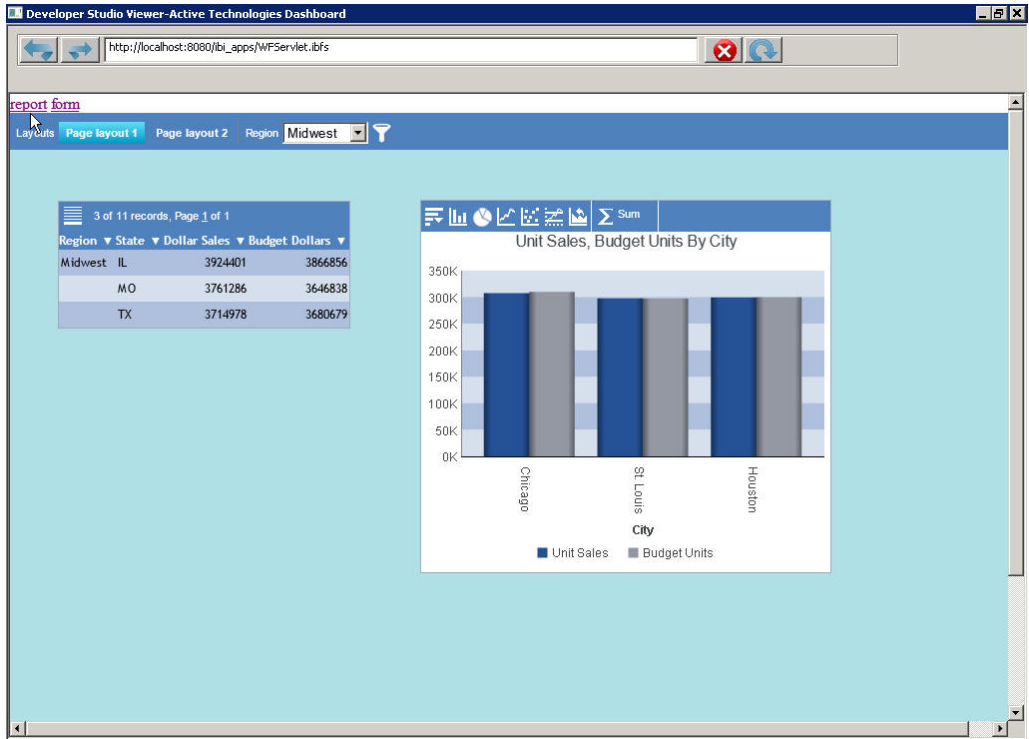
Developer Studio Viewer-Active Technologies Dashboard

http://localhost:8080/ibi_apps/WFServlet.ibfs

report form

Layouts Page layout 1 Page layout 2 Region Midwest

3 of 11 records, Page 1 of 1

| Region | State | Dollar Sales | Budget Dollars |
|---|---|---|---|
| Midwest | IL | 3924401 | 3866856 |
| | MO | 3761286 | 3646838 |
| | TX | 3714978 | 3680679 |

Sum

Unit Sales, Budget Units By City

350K
300K
250K
200K
150K
100K
50K
0K

Chicago
St. Louis
Houston

City

Unit Sales Budget Units